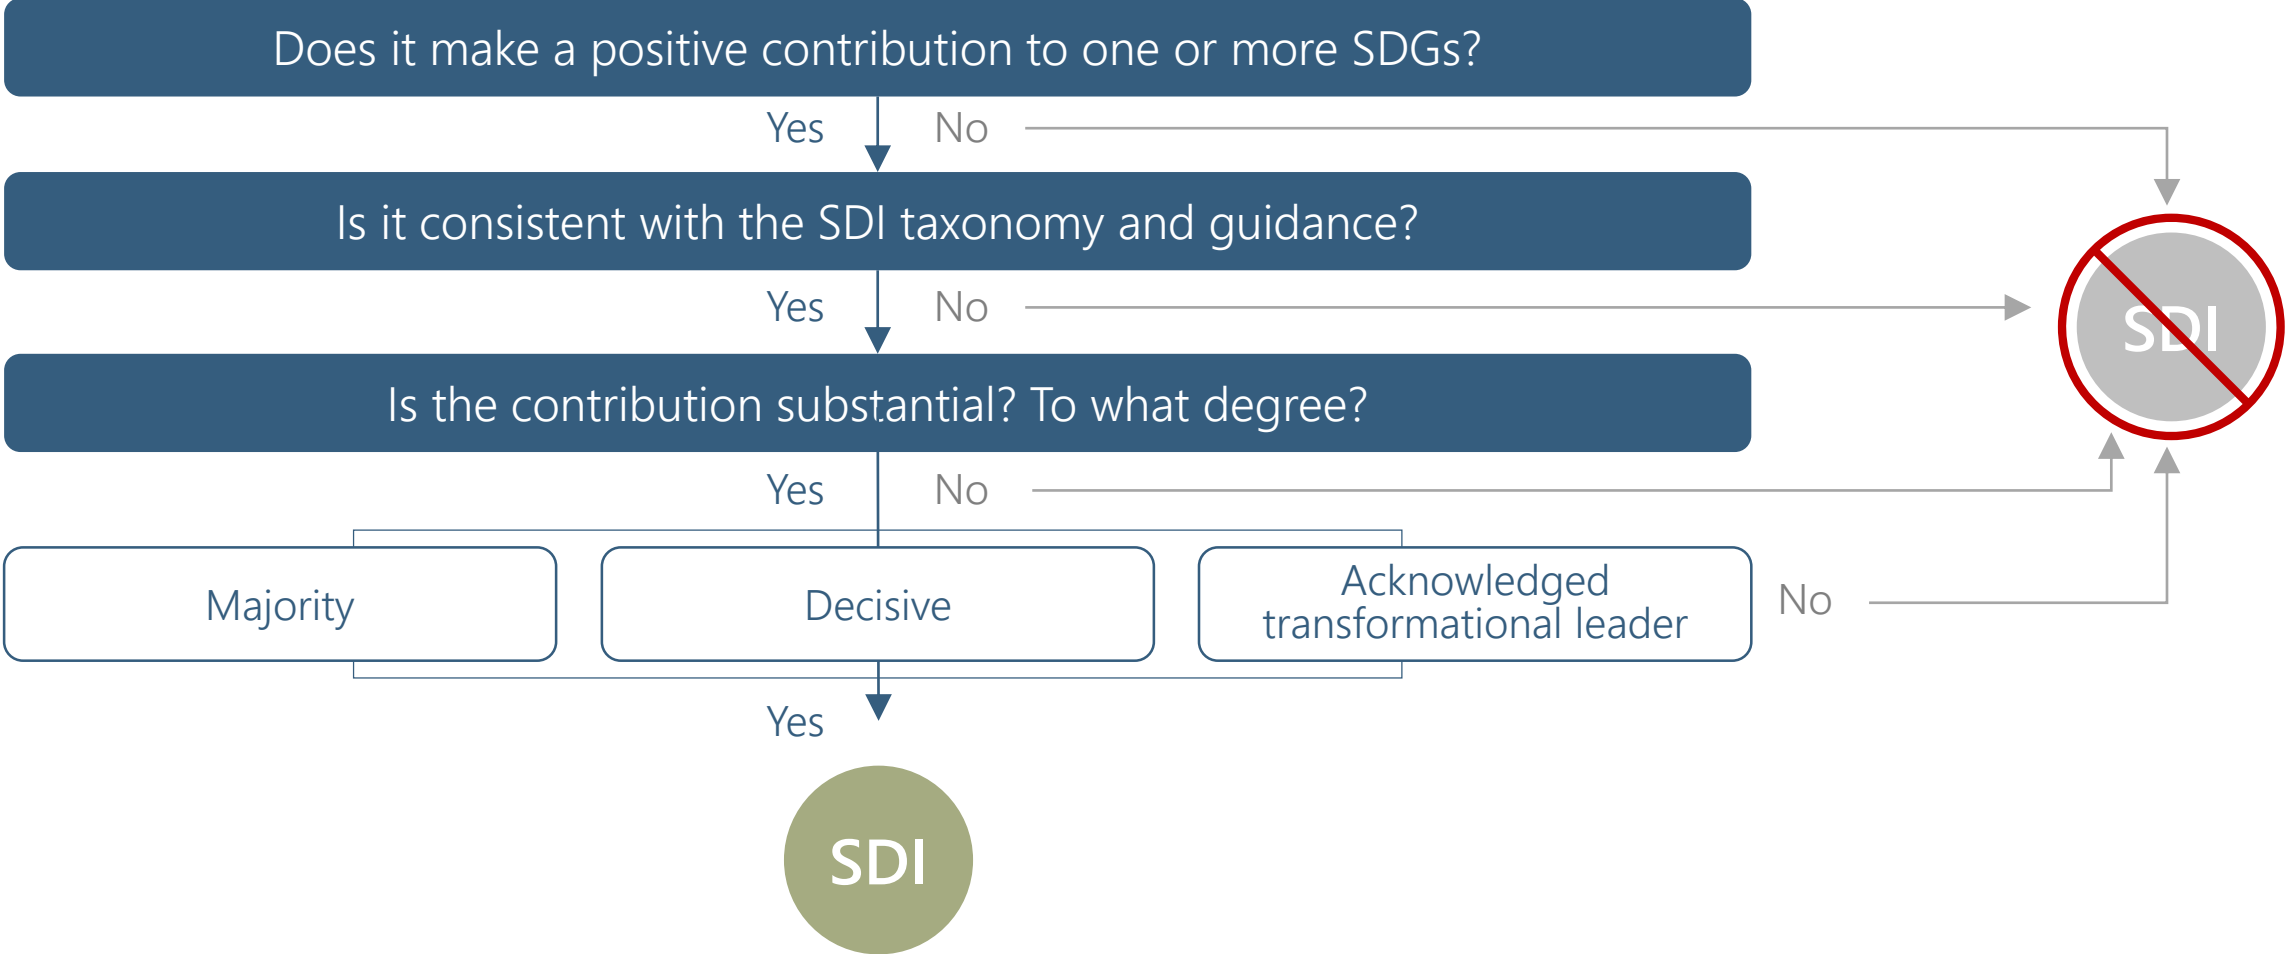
Does it make a positive contribution to one or more SDGs?

Yes No

Is it consistent with the SDI taxonomy and guidance?

Yes No

SDI

Is the contribution substantial? To what degree?

Yes No

Majority

Decisive

Acknowledged transformational leader

No

Yes

SDI